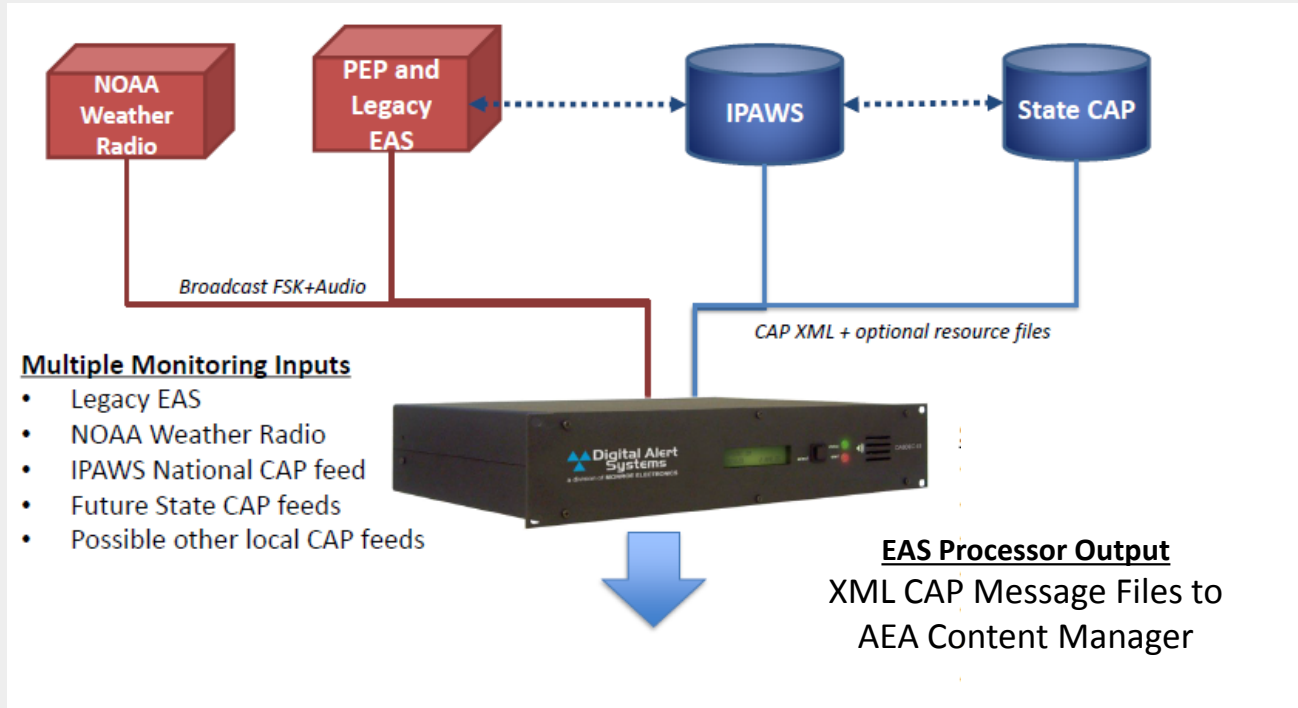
NOAA Weather Radio

PEP and Legacy EAS

IPAWS

State CAP

Broadcast FSK+Audio

CAP XML + optional resource files

Multiple Monitoring Inputs
• Legacy EAS
• NOAA Weather Radio
• IPAWS National CAP feed
• Future State CAP feeds
• Possible other local CAP feeds

Digital Alert Systems
a division of MONROE ELECTRONICS

EAS Processor Output
XML CAP Message Files to AEA Content Manager